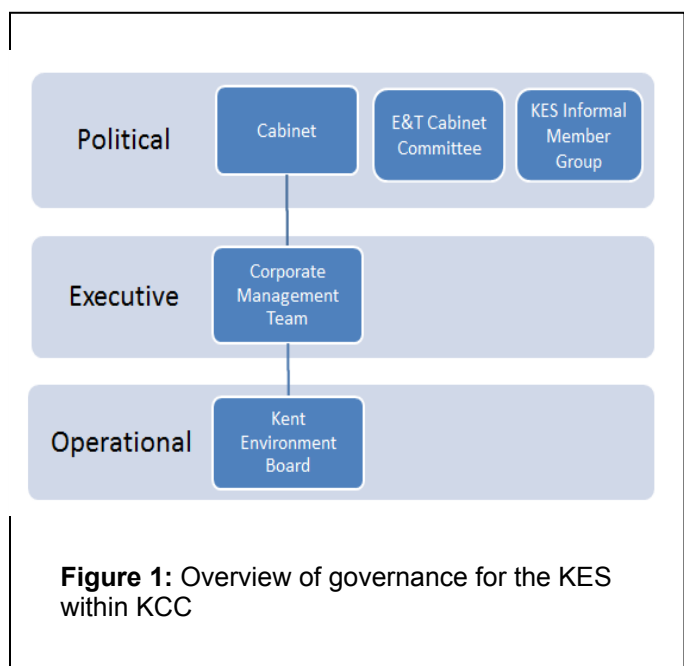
Political

Cabinet

E&T Cabinet Committee

KES Informal Member Group

Executive

Corporate Management Team

Operational

Kent Environment Board

**Figure 1:** Overview of governance for the KES within KCC